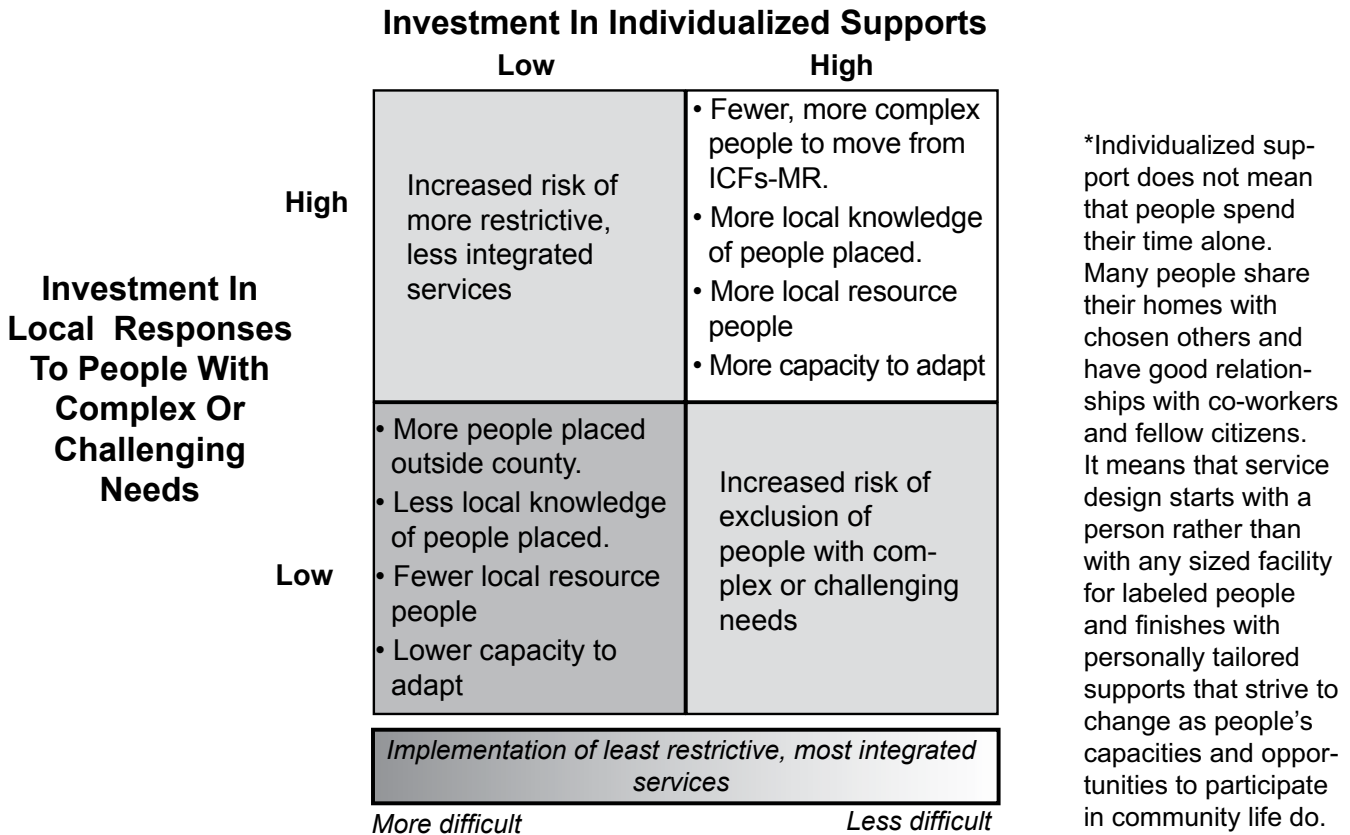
Investment In Individualized Supports

Low

High

High

Increased risk of more restrictive, less integrated services

• Fewer, more complex people to move from ICFs-MR.
• More local knowledge of people placed.
• More local resource people
• More capacity to adapt

Investment In Local Responses To People With Complex Or Challenging Needs

Low

• More people placed outside county.
• Less local knowledge of people placed.
• Fewer local resource people
• Lower capacity to adapt

Increased risk of exclusion of people with complex or challenging needs

Implementation of least restrictive, most integrated services

More difficult

Less difficult

*Individualized support does not mean that people spend their time alone. Many people share their homes with chosen others and have good relationships with co-workers and fellow citizens. It means that service design starts with a person rather than with any sized facility for labeled people and finishes with personally tailored supports that strive to change as people's capacities and opportunities to participate in community life do.